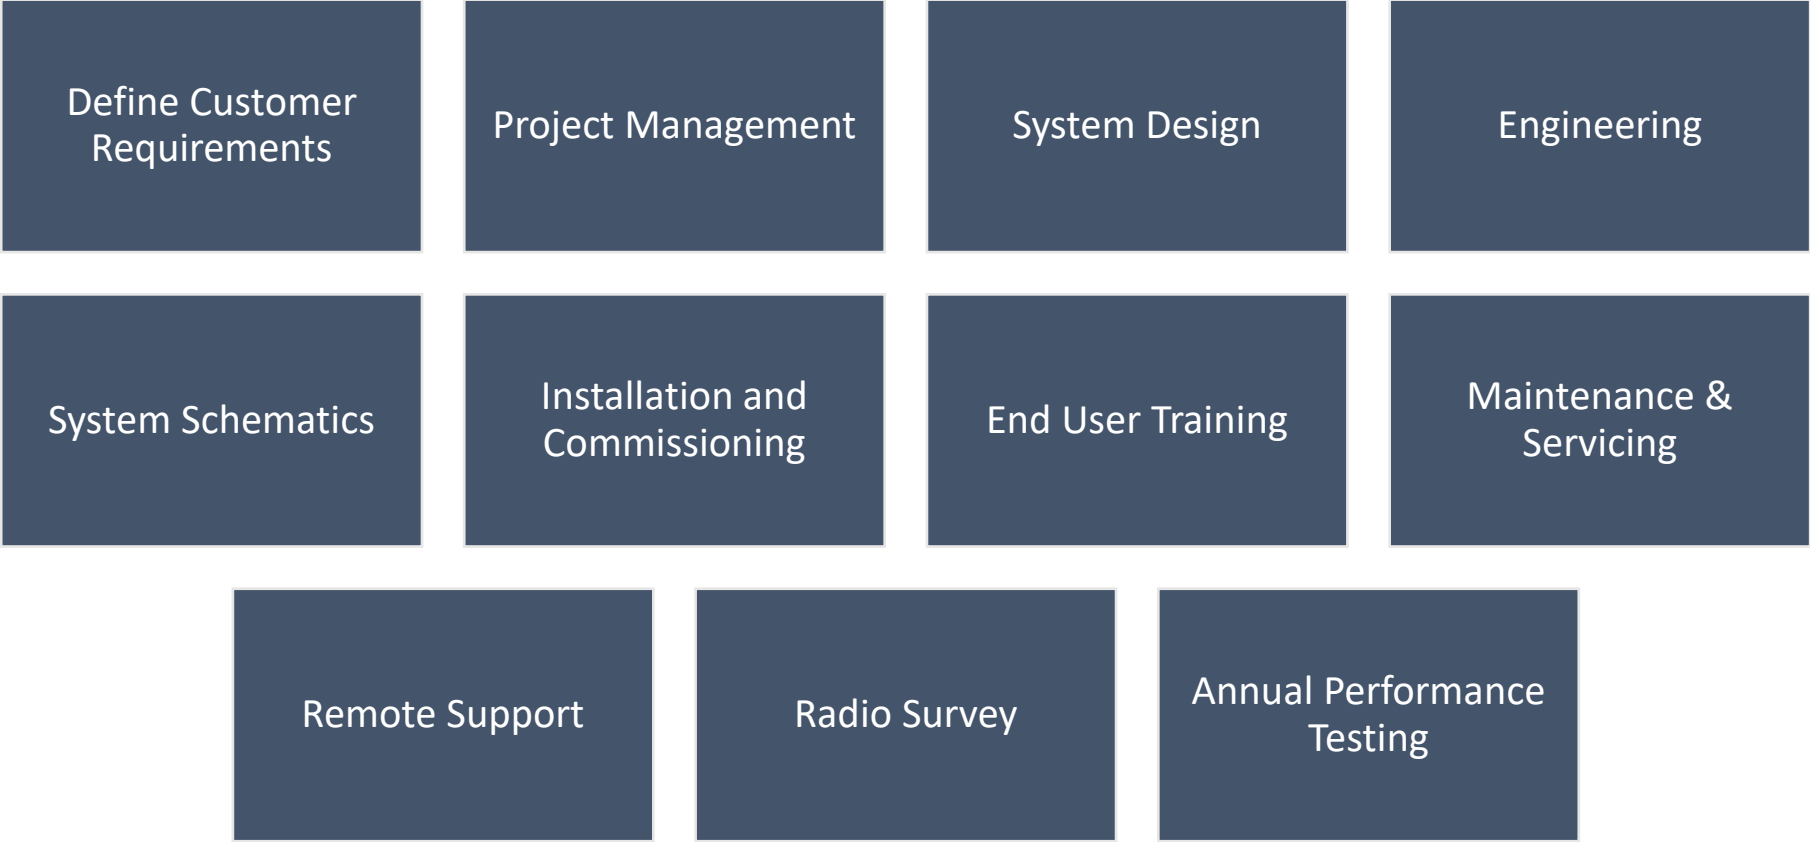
Define Customer Requirements

Project Management

System Design

Engineering

System Schematics

Installation and Commissioning

End User Training

Maintenance & Servicing

Remote Support

Radio Survey

Annual Performance Testing